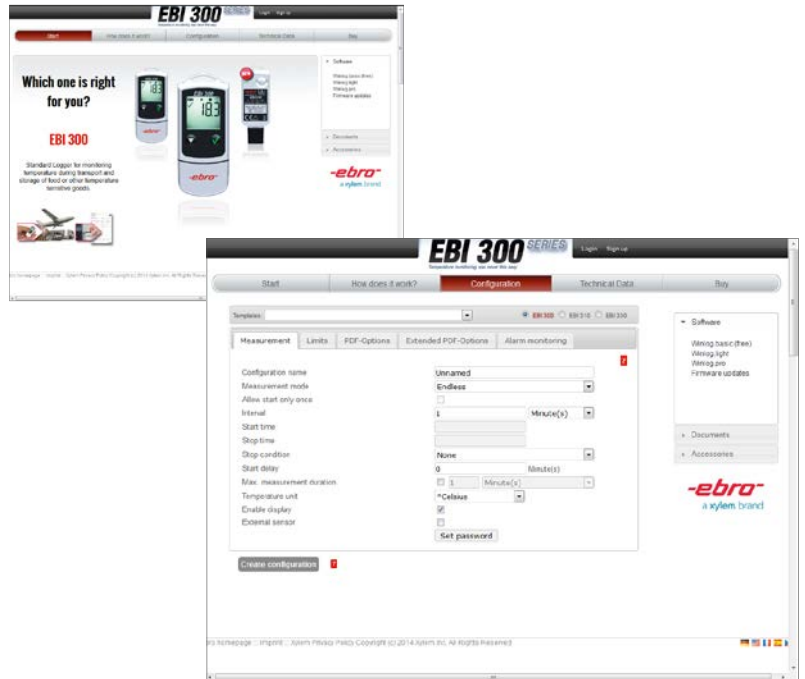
EBI 300 SERIES
Login Sign up
Start How does it work? Configuration Technical Data Buy
Which one is right for you?
EBI 300
Standard Logger for monitoring temperature during transport and storage of food or other temperature sensitive goods.
Software
Winlog basic (free)
Winlog light
Winlog pro
Firmware updates
Documents
Accessories
-ebro-
a xylem brand

EBI 300 SERIES
Temperature monitoring was never this easy
Login Sign up
Start How does it work? Configuration Technical Data Buy
Templates:
EBI 300 EBI 310 EBI 330
Measurement Limits PDF-Options Extended PDF-Options Alarm monitoring
?
Configuration name Unnamed
Measurement mode Endless
Allow start only once
Interval 1 Minute(s)
Start time
Stop time
Stop condition None
Start delay 0 Minute(s)
Max. measurement duration 1 Minute(s)
Temperature unit °Celsius
Enable display
External sensor
Set password
Create configuration ?
Software
Winlog basic (free)
Winlog light
Winlog pro
Firmware updates
Documents
Accessories
-ebro-
a xylem brand
rs homepage :: Imprint :: Xylem Privacy Policy Copyright (c) 2014 Xylem Inc. All Rights Reserved